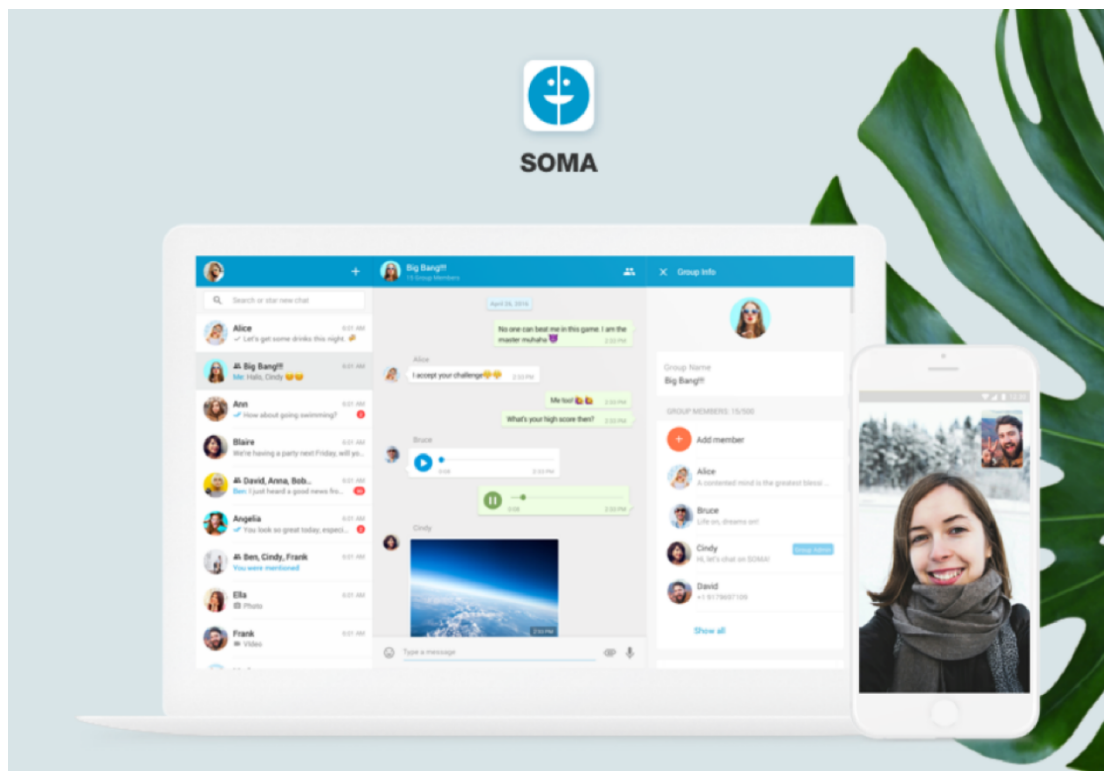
SOMA

Search or start new chat

Alice 8:01 AM
Let's get some drinks this night.

Big Bang!!! 8:01 AM
Me: Hello, Cindy

Ann 8:01 AM
How about going swimming?

Blaire 8:01 AM
We're having a party next Friday, will yo...

David, Anna, Bob... 8:01 AM
Ben: I just heard a good news fr...

Angelia 8:01 AM
You look so great today, expect...

Ben, Cindy, Frank 8:01 AM
You were mentioned

Ella 8:01 AM
Photo

Frank 8:01 AM
Video

Big Bang!!!
15 Group Members

April 26, 2016

No one can beat me in this game. I am the master muhaha 2:22 PM

Alice
I accept your challenge 2:22 PM

Me too! 2:22 PM
What's your high score then? 2:22 PM

Bruce
0:08 2:22 PM

0:08 2:22 PM

Cindy
2:22 PM

Type a message

Group Info

Group Name
Big Bang!!!

GROUP MEMBERS: 15/500

Add member

Alice
A contented mind is the greatest blessi...

Bruce
Life on, dreams on!

Cindy Group Admin
Hi, let's chat on SOMA!

David
+1 9178687106

Show all

12:30